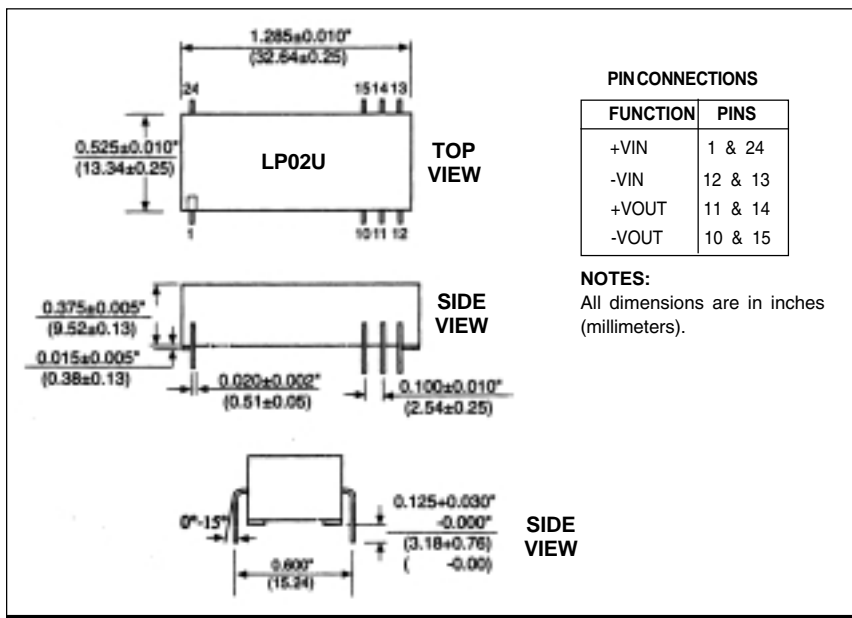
1.285±0.010"
(32.64±0.25)

24 15 14 13

0.525±0.010"
(13.34±0.25)

LP02U

TOP VIEW

1 10 11 12

PIN CONNECTIONS

| FUNCTION | PINS |
|---|---|
| +VIN | 1 & 24 |
| -VIN | 12 & 13 |
| +VOUT | 11 & 14 |
| -VOUT | 10 & 15 |

NOTES:
All dimensions are in inches (millimeters).

0.375±0.005"
(9.52±0.13)

SIDE VIEW

0.015±0.005"
(0.38±0.13)

0.020±0.002"
(0.51±0.05)

0.100±0.010"
(2.54±0.25)

0°-15°

0.600"
(15.24)

0.125+0.030"
-0.000"
(3.18+0.76)
( -0.00)

SIDE VIEW